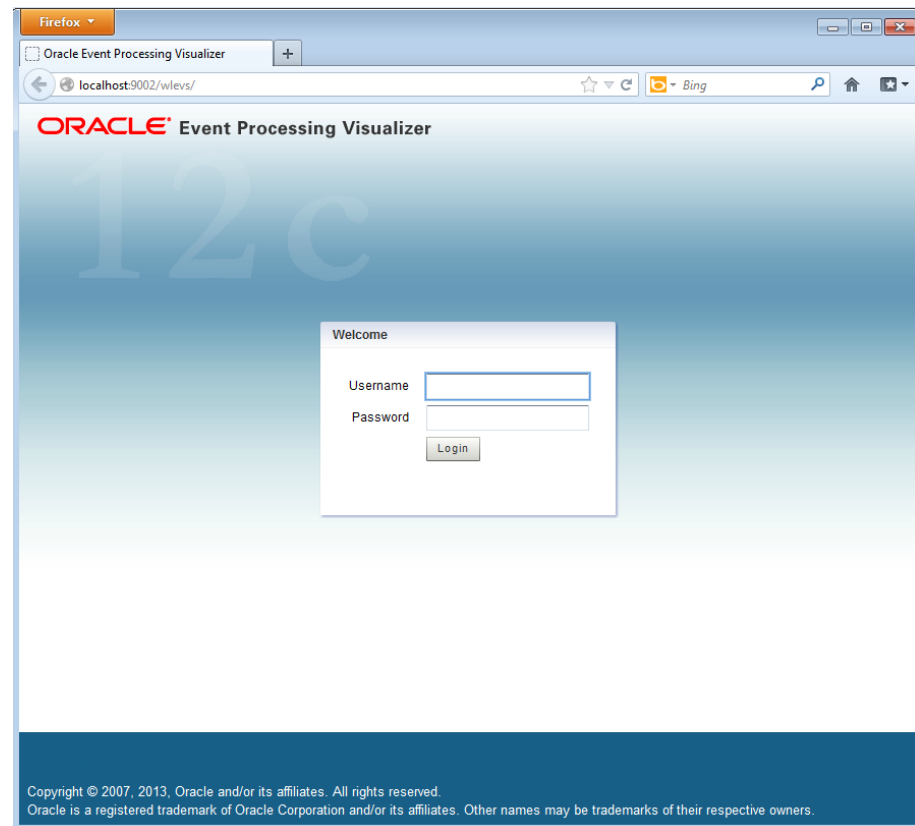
Firefox

Oracle Event Processing Visualizer

+

localhost:9002/wlevs/

Bing

ORACLE Event Processing Visualizer

12c

Welcome

Username

Password

Login

Copyright © 2007, 2013, Oracle and/or its affiliates. All rights reserved.
Oracle is a registered trademark of Oracle Corporation and/or its affiliates. Other names may be trademarks of their respective owners.